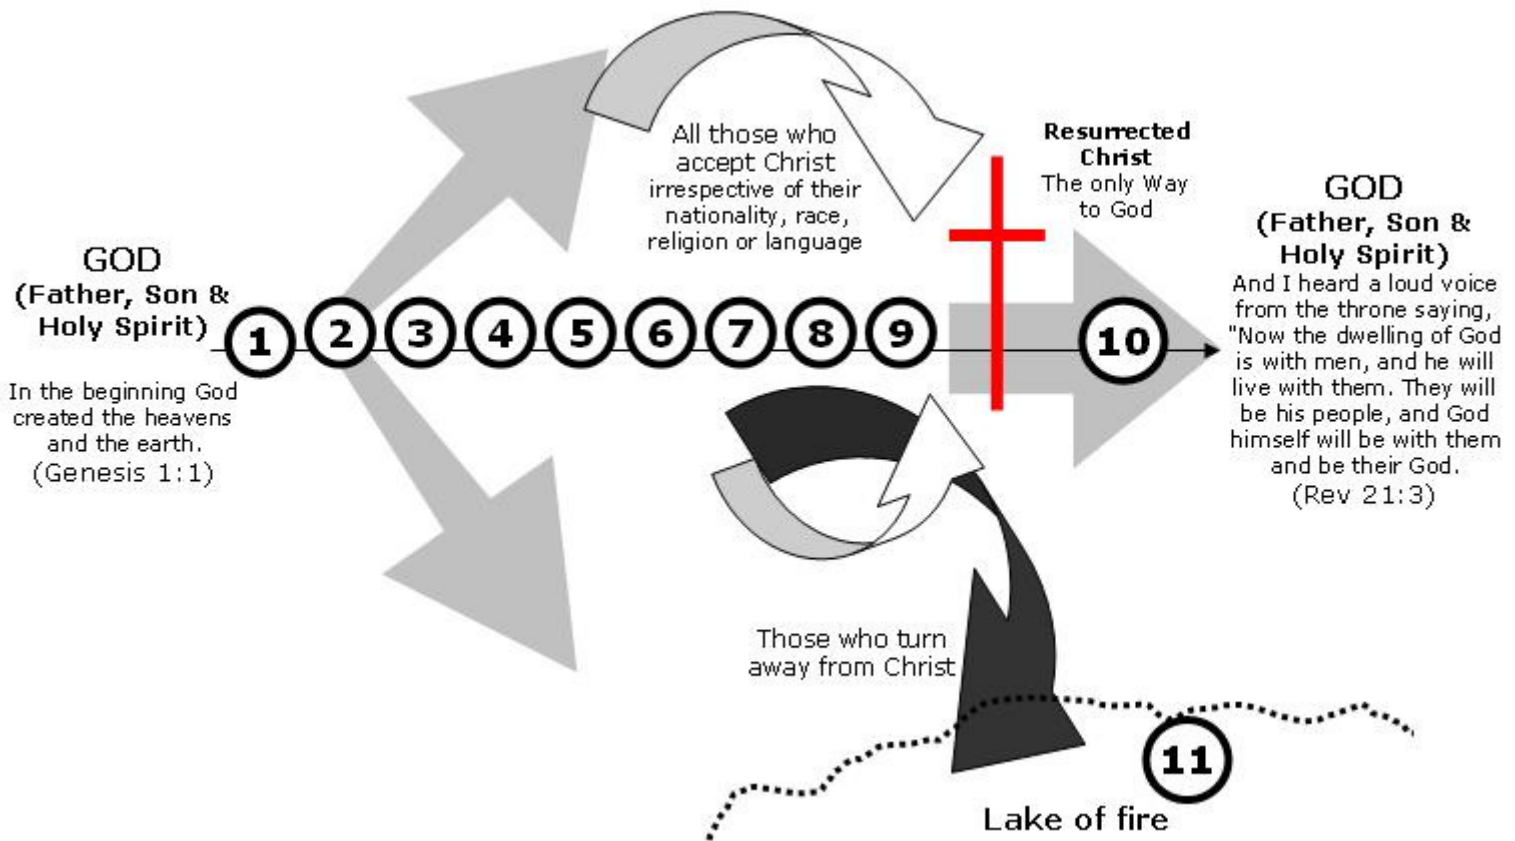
GOD
(Father, Son & Holy Spirit)

In the beginning God created the heavens and the earth. (Genesis 1:1)

1 2 3 4 5 6 7 8 9

All those who accept Christ irrespective of their nationality, race, religion or language

Resurrected Christ
The only Way to God

10

GOD
(Father, Son & Holy Spirit)

And I heard a loud voice from the throne saying, "Now the dwelling of God is with men, and he will live with them. They will be his people, and God himself will be with them and be their God. (Rev 21:3)

Those who turn away from Christ

11

Lake of fire